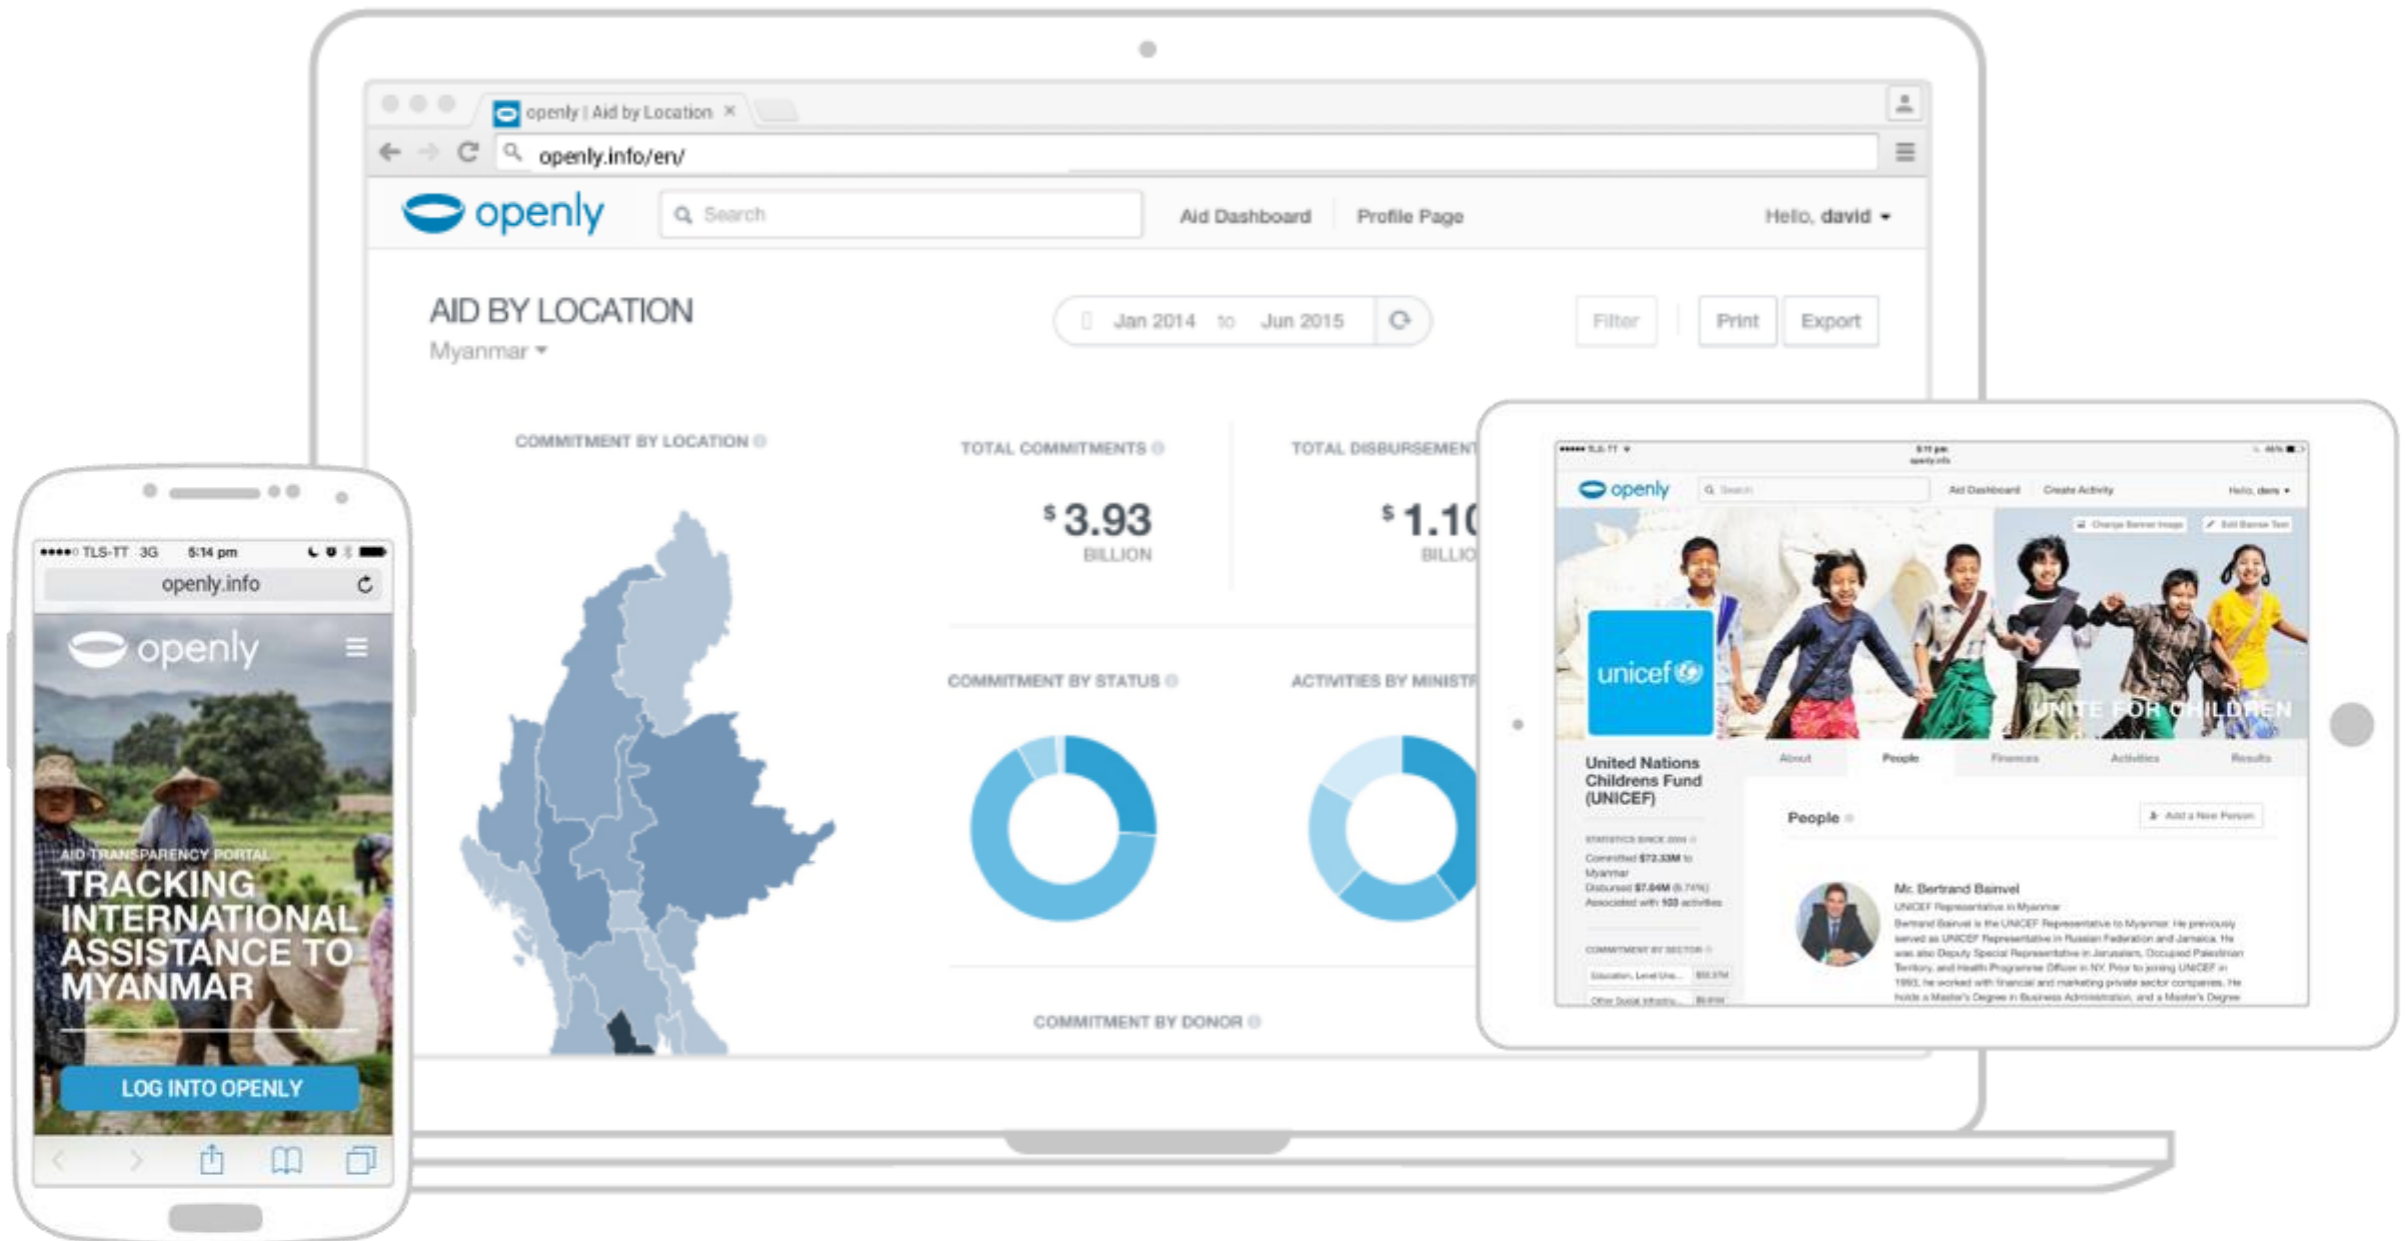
openly | Aid by Location ×

openly.info/en/

openly

Search

Aid Dashboard

Profile Page

Hello, david

AID BY LOCATION

Myanmar

Jan 2014 to Jun 2015

Filter

Print

Export

COMMITMENT BY LOCATION

TOTAL COMMITMENTS

$3.93
BILLION

TOTAL DISBURSEMENT

$1.1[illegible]
BILLIO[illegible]

COMMITMENT BY STATUS

ACTIVITIES BY MINIST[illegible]

COMMITMENT BY DONOR

TLS-TT 3G 5:14 pm

openly.info

openly

AID TRANSPARENCY PORTAL

TRACKING INTERNATIONAL ASSISTANCE TO MYANMAR

LOG INTO OPENLY

openly

Search

Aid Dashboard

Create Activity

Hello, dave

Change Banner Image

Edit Banner Text

unicef

UNITE FOR CHILDREN

United Nations Childrens Fund (UNICEF)

About

People

Finances

Activities

Results

People

Add a New Person

Committed $72.33M to Myanmar
Disbursed $7.04M
Associated with 103 activities

Mr. Bertrand Bainvel

UNICEF Representative in Myanmar

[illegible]